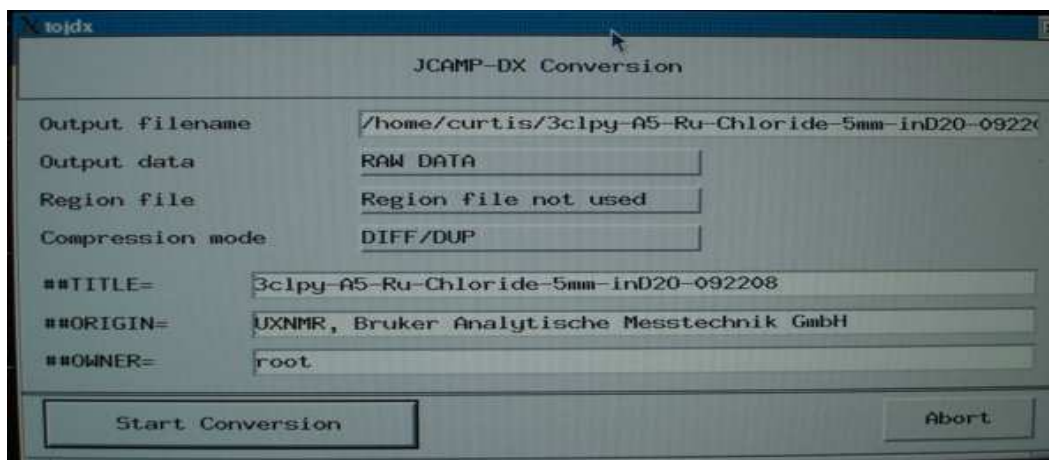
tojdx

JCAMP-DX Conversion

Output filename /home/curtis/3clpy-A5-Ru-Chloride-5mm-inD20-0922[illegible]

Output data RAW DATA

Region file Region file not used

Compression mode DIFF/DUP

##TITLE= 3clpy-A5-Ru-Chloride-5mm-inD20-092208

##ORIGIN= UXNMR, Bruker Analytische Messtechnik GmbH

##OWNER= root

Start Conversion

Abort